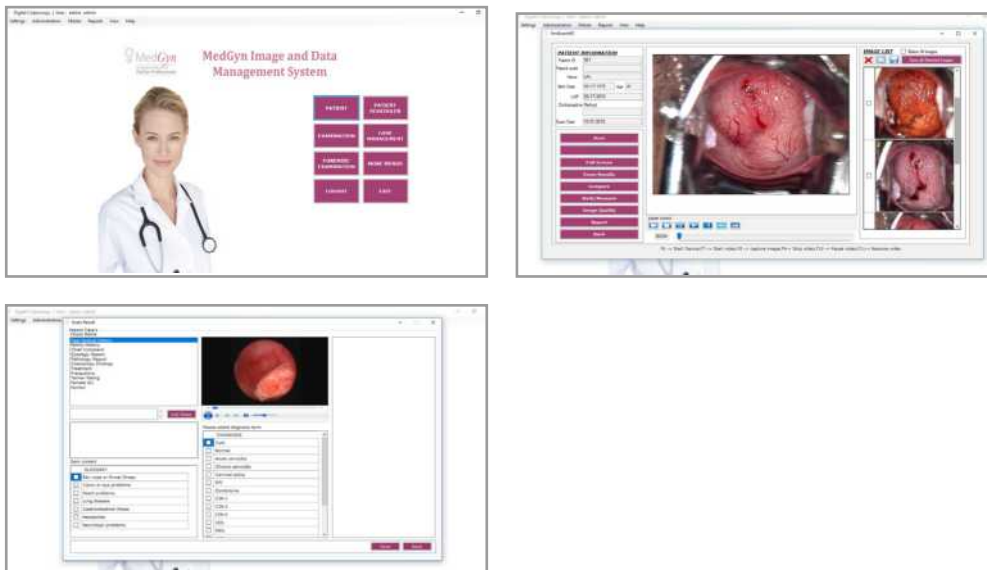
Digital Colposcopy | User : admin admin

Settings Administration Patients Reports View Help

MedGyn

MedGyn Image and Data Management System

PATIENT

PATIENT SCHEDULER

EXAMINATION

CASE MANAGEMENT

PREVIOUS EXAMINATION

MORE ITEMS

LOGOUT

EXIT

Settings Administration Patients Reports View Help

PATIENT INFORMATION

Patient ID

Name

Birth Date

Age

LMP

Exam Date

Save

Edit Screen

Exam Results

Compare

Notes

Report

Back

IMAGE LIST

Select All Images

Settings Administration

Exam Result

Save

Back